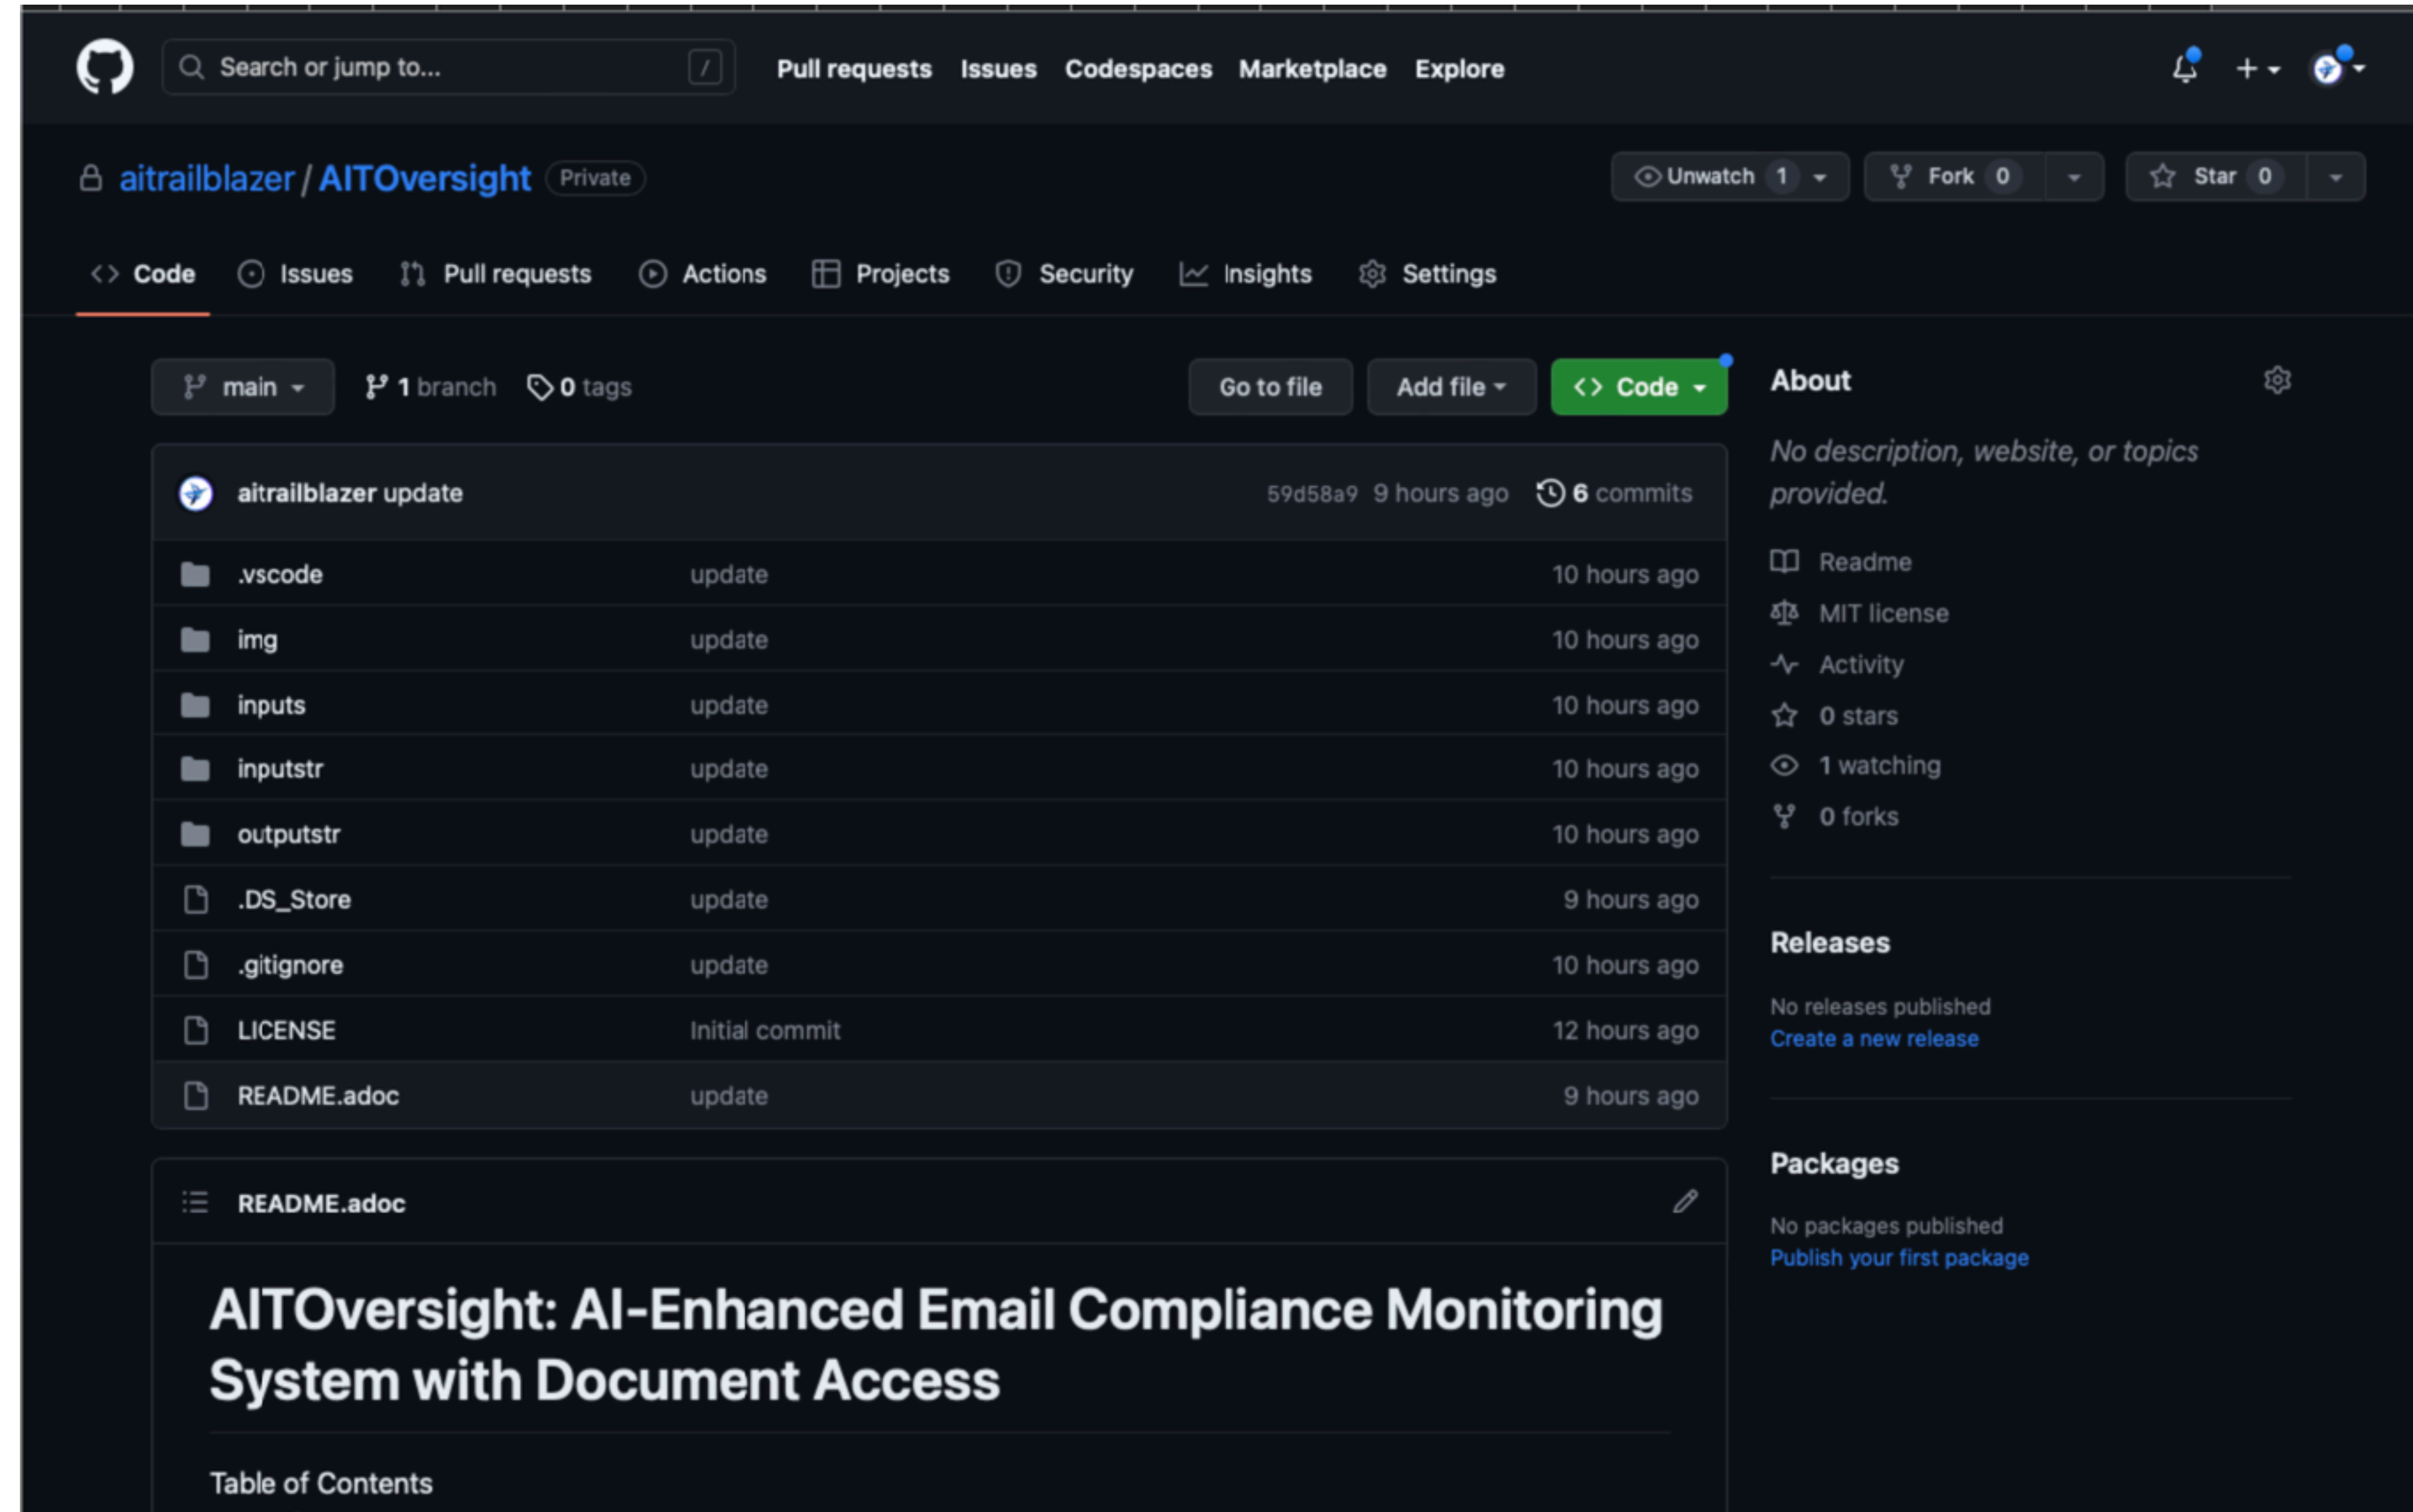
Search or jump to... /

Pull requests Issues Codespaces Marketplace Explore

aitrailblazer / AITOversight Private

Unwatch 1 Fork 0 Star 0

Code Issues Pull requests Actions Projects Security Insights Settings

main 1 branch 0 tags

Go to file Add file Code

aitrailblazer update 59d58a9 9 hours ago 6 commits

| | | |
|---|---|---|
| .vscode | update | 10 hours ago |
| img | update | 10 hours ago |
| inputs | update | 10 hours ago |
| inputstr | update | 10 hours ago |
| outputstr | update | 10 hours ago |
| .DS_Store | update | 9 hours ago |
| .gitignore | update | 10 hours ago |
| LICENSE | Initial commit | 12 hours ago |
| README.adoc | update | 9 hours ago |

README.adoc

AITOversight: AI-Enhanced Email Compliance Monitoring System with Document Access

Table of Contents

About

No description, website, or topics provided.

Readme
MIT license
Activity
0 stars
1 watching
0 forks

Releases

No releases published
Create a new release

Packages

No packages published
Publish your first package